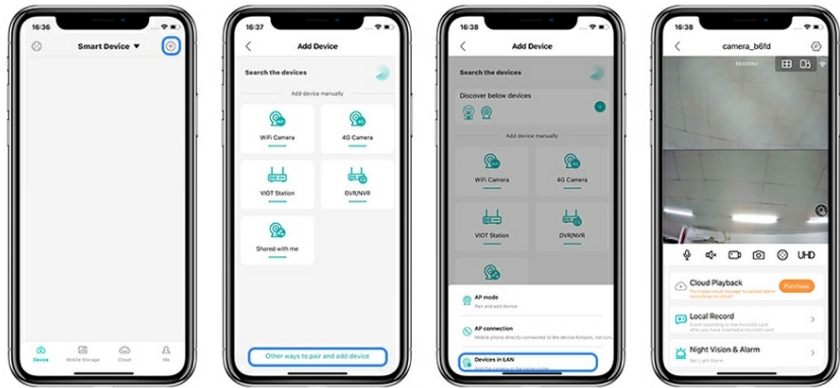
16:36

Smart Device

Device Mobile storage Cloud Me

16:37

Add Device

Search the devices

Add device manually

WiFi Camera

4G Camera

VIOT Station

DVR/NVR

Shared with me

Other ways to pair and add device

16:38

Add Device

Search the devices

Discover below devices

Add device manually

WiFi Camera

4G Camera

VIOT Station

DVR/NVR

AP mode

Pair and add device

AP connection

Mobile phone directly connected to the device hotspot, no i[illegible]

Devices in LAN

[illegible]

16:38

camera_b6fd

UHD

Cloud Playback

Purchase

Local Record

Night Vision & Alarm